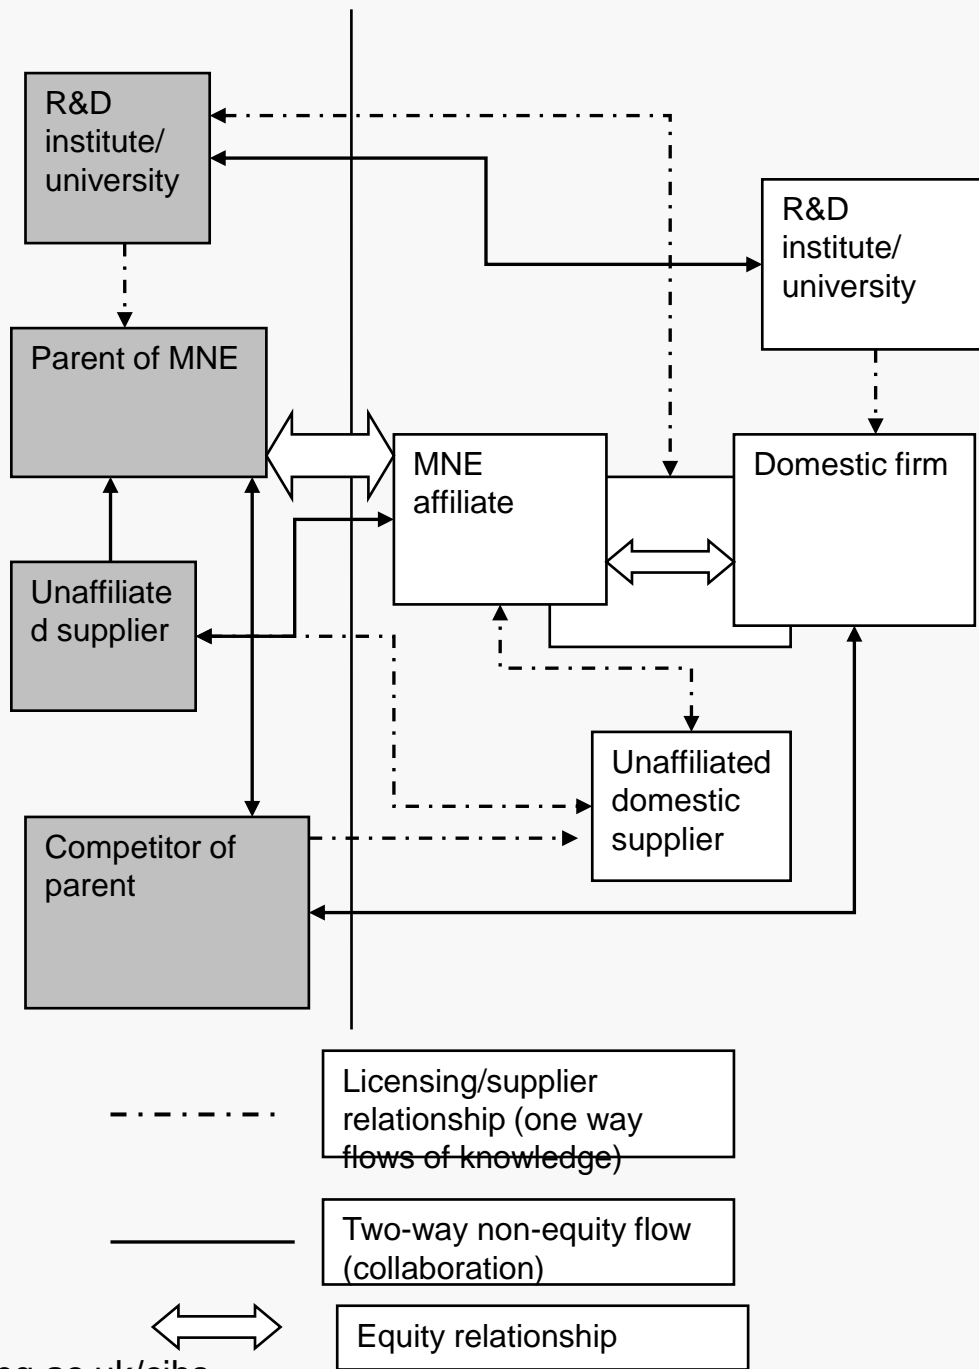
R&D institute/ university

R&D institute/ university

Parent of MNE

MNE affiliate

Domestic firm

Unaffiliate d supplier

Unaffiliated domestic supplier

Competitor of parent

Licensing/supplier relationship (one way flows of knowledge)

Two-way non-equity flow (collaboration)

Equity relationship

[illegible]ng.ac.uk/cibs